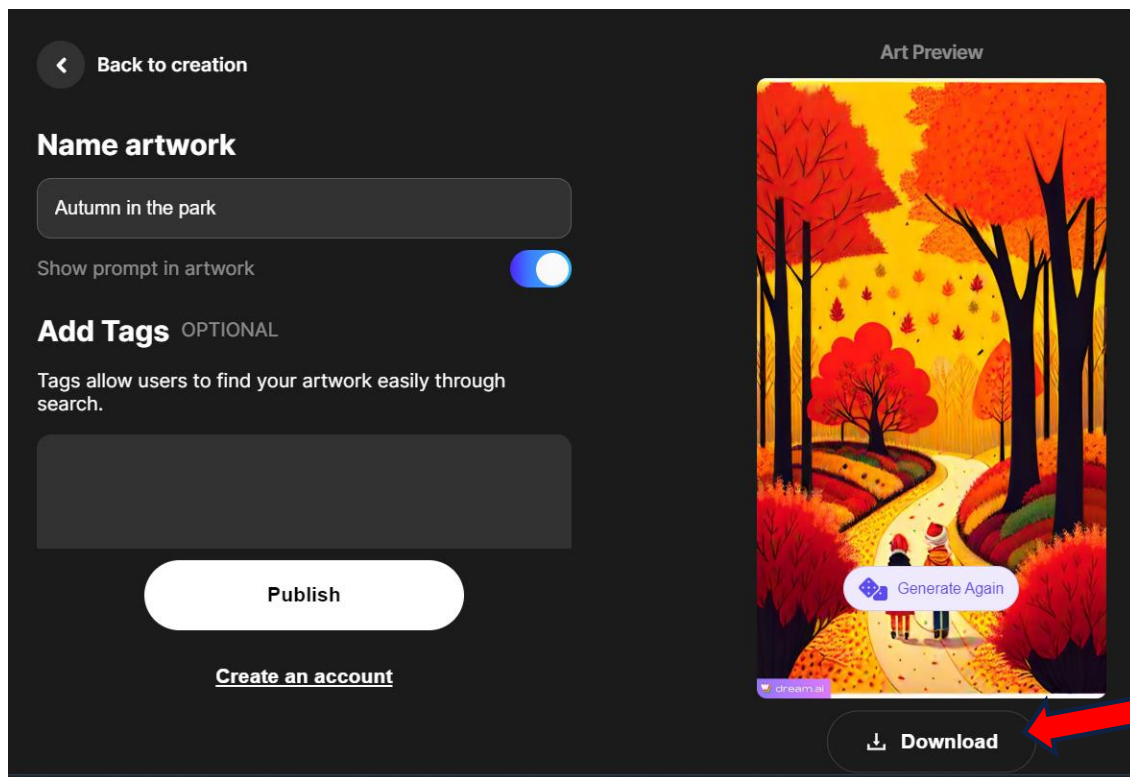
Back to creation

Name artwork

Autumn in the park

Show prompt in artwork

Add Tags OPTIONAL

Tags allow users to find your artwork easily through search.

Publish

Create an account

Art Preview

Generate Again

dream.ai

Download